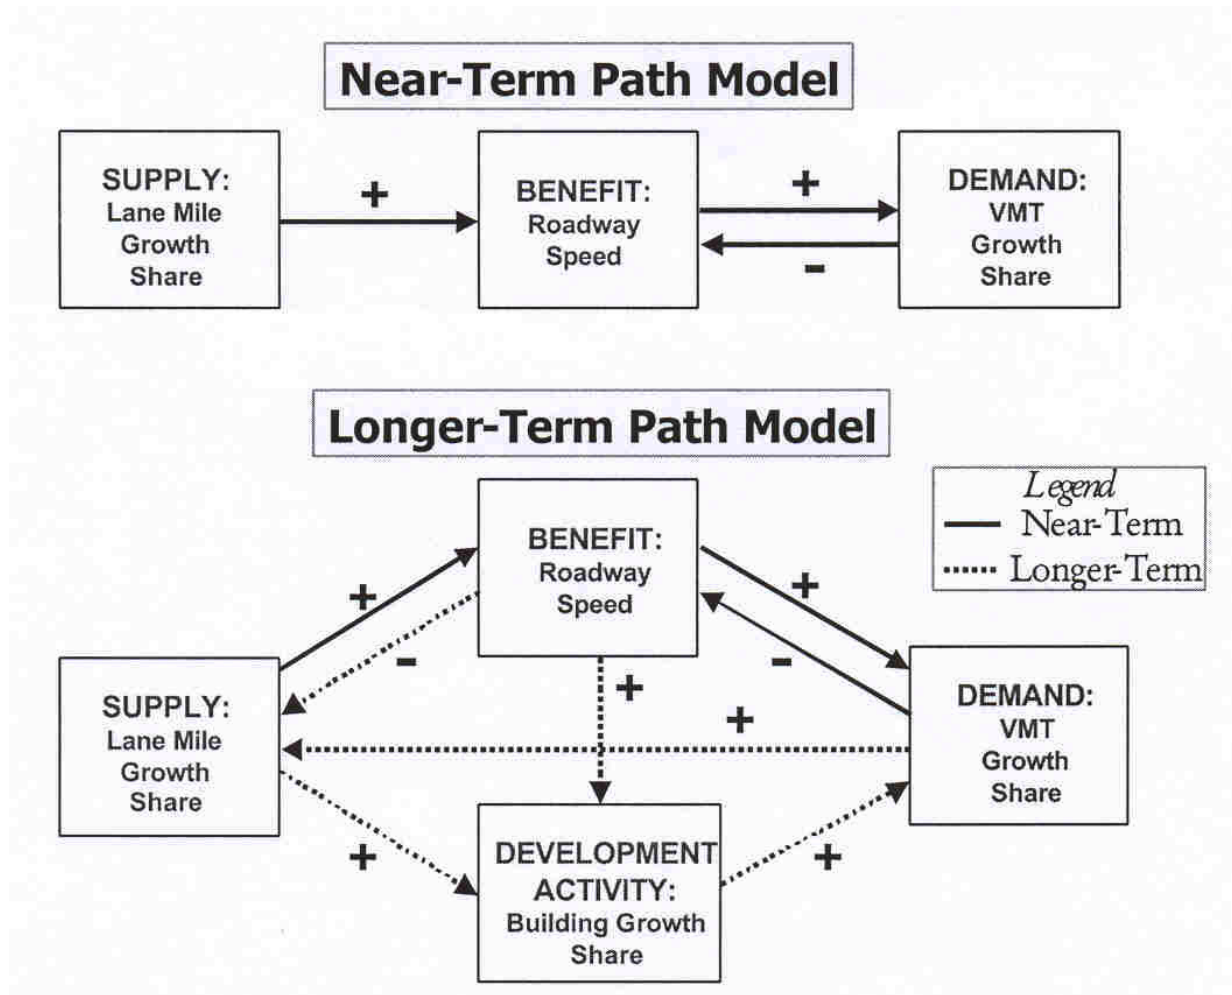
Near-Term Path Model

SUPPLY: Lane Mile Growth Share

+

BENEFIT: Roadway Speed

+

-

DEMAND: VMT Growth Share

Longer-Term Path Model

Legend
Near-Term
Longer-Term

BENEFIT: Roadway Speed

+

-

+

-

+

SUPPLY: Lane Mile Growth Share

+

DEMAND: VMT Growth Share

+

DEVELOPMENT ACTIVITY: Building Growth Share

+